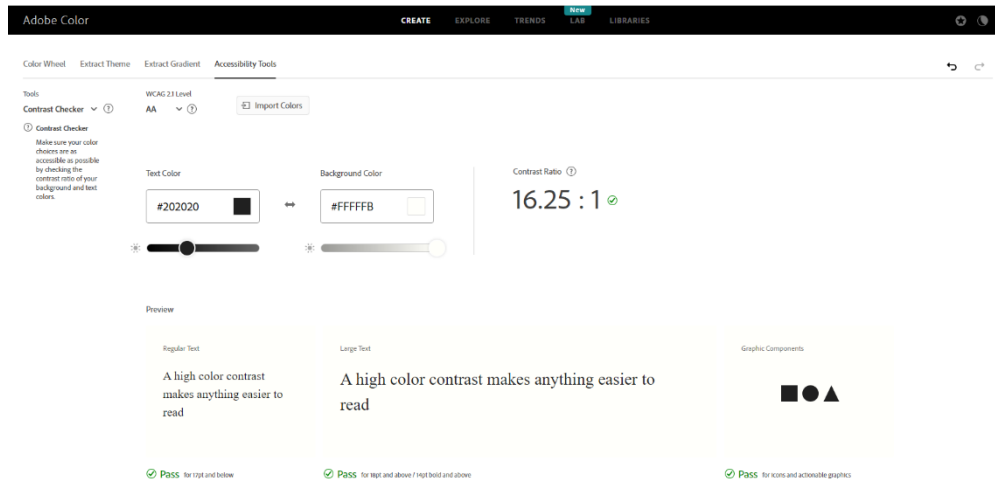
Adobe Color

CREATE EXPLORE TRENDS New LAB LIBRARIES

Color Wheel Extract Theme Extract Gradient Accessibility Tools

Tools
Contrast Checker

WCAG 2.1 Level
AA

Import Colors

Contrast Checker
Make sure your color choices are as accessible as possible by checking the contrast ratio of your background and text colors.

Text Color
#202020

Background Color
#FFFFFB

Contrast Ratio
16.25 : 1

Preview

Regular Text
A high color contrast makes anything easier to read

Large Text
A high color contrast makes anything easier to read

Graphic Components

Pass for 17pt and below

Pass for 18pt and above / 14pt bold and above

Pass for icons and actionable graphics